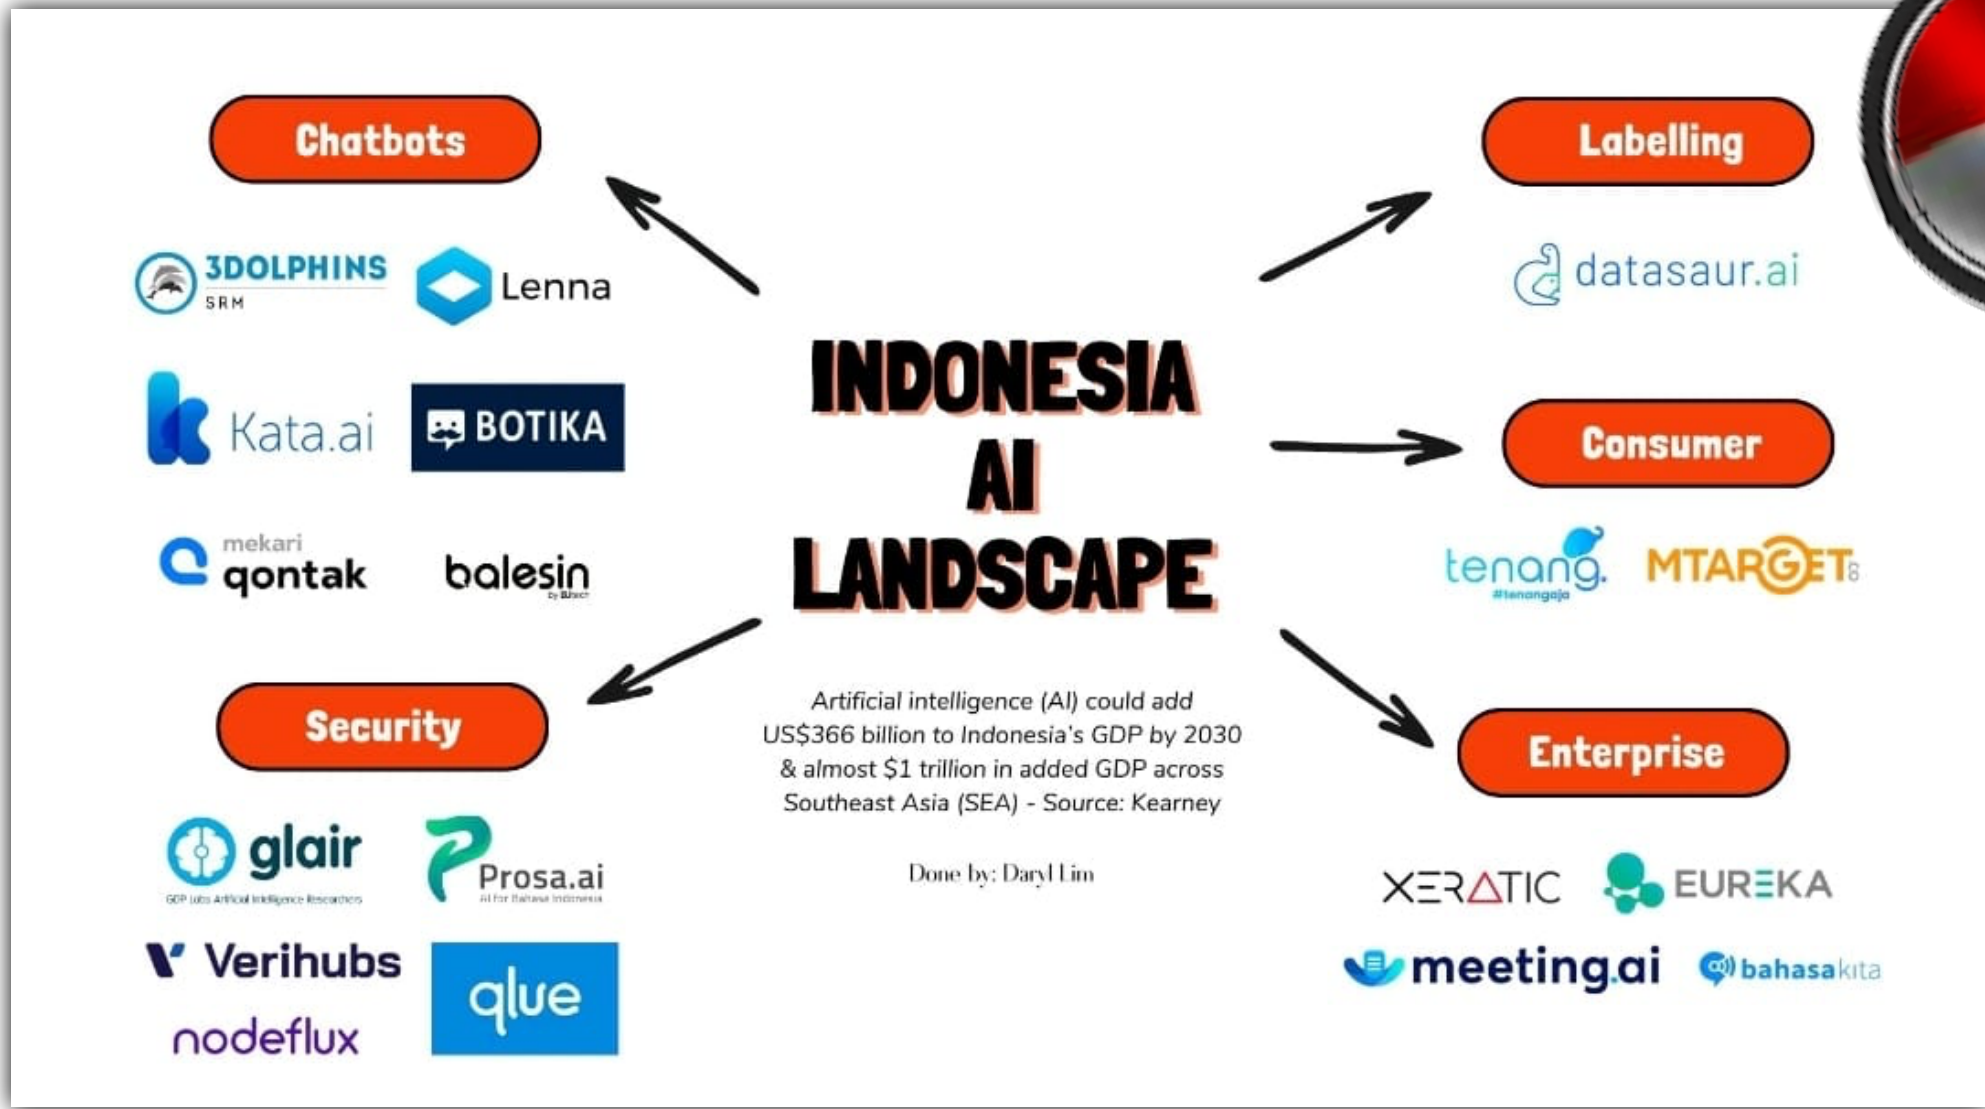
Chatbots

3DOLPHINS SRM

Lenna

Kata.ai

BOTIKA

mekari qontak

balesin

INDONESIA AI LANDSCAPE

Labelling

datasaur.ai

Consumer

tenang. #tenangaja

MTARGET

Security

glair GDP Labs Artificial Intelligence Researchers

Prosa.ai AI for Bahasa Indonesia

Verihubs

qlue

nodeflux

Artificial intelligence (AI) could add US$366 billion to Indonesia's GDP by 2030 & almost $1 trillion in added GDP across Southeast Asia (SEA) - Source: Kearney

Done by: Daryl Lim

Enterprise

XERATIC

EUREKA

meeting.ai

bahasakita